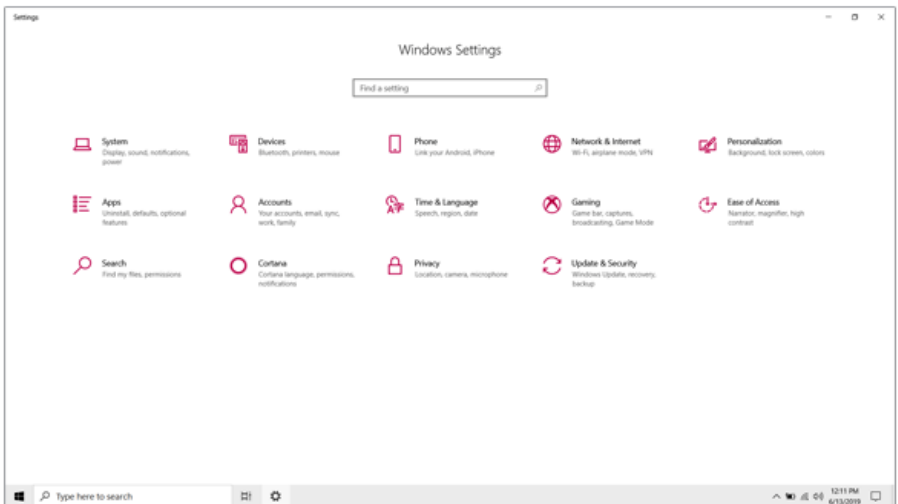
Settings

Windows Settings

Find a setting

System
Display, sound, notifications, power

Devices
Bluetooth, printers, mouse

Phone
Link your Android, iPhone

Network & Internet
Wi-Fi, airplane mode, VPN

Personalization
Background, lock screen, colors

Apps
Uninstall, defaults, optional features

Accounts
Your accounts, email, sync, work, family

Time & Language
Speech, region, date

Gaming
Game bar, captures, broadcasting, Game Mode

Ease of Access
Narrator, magnifier, high contrast

Search
Find my files, permissions

Cortana
Cortana language, permissions, notifications

Privacy
Location, camera, microphone

Update & Security
Windows Update, recovery, backup

Type here to search

12:11 PM
6/13/2019